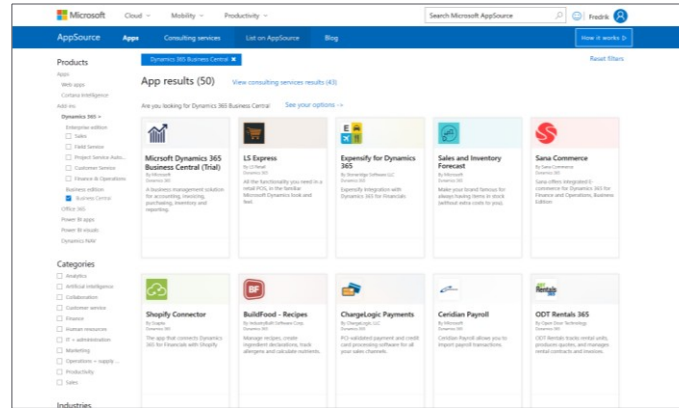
Microsoft Cloud Mobility Productivity Search Microsoft AppSource Fredrik

AppSource Apps Consulting services List on AppSource Blog How it works

Products
Apps
Web apps
Cortana Intelligence
Add-ins
Dynamics 365
Enterprise edition
Sales
Field Service
Project Service Auto...
Customer Service
Finance & Operations
Business edition
Business Central
Office 365
Power BI apps
Power BI visuals
Dynamics NAV

Categories
Analytics
Artificial intelligence
Collaboration
Customer service
Finance
Human resources
IT + administration
Marketing
Operations + supply...
Productivity
Sales

Industries

Dynamics 365 Business Central ✖

Reset filters

App results (50) View consulting services results (43)

Are you looking for Dynamics 365 Business Central See your options →

Microsoft Dynamics 365 Business Central (Trial)
By Microsoft
Dynamics 365
A business management solution for accounting, invoicing, purchasing, inventory and reporting.

LS Express
By LS Retail
Dynamics 365
All the functionality you need in a retail POS, in the familiar Microsoft Dynamics look and feel.

Expensify for Dynamics 365
By Stonebridge Software LLC
Dynamics 365
Expensify integration with Dynamics 365 for Financials

Sales and Inventory Forecast
By Microsoft
Dynamics 365
Make your brand famous for always having items in stock (without extra costs to you).

Sana Commerce
By Sana Commerce
Dynamics 365
Sana offers integrated E-commerce for Dynamics 365 for Finance and Operations, Business Edition

Shopify Connector
By Sogeti
Dynamics 365
The app that connects Dynamics 365 for Financials with Shopify

BuildFood - Recipes
By IndustryBuilt Software Corp.
Dynamics 365
Manage recipes, create ingredient declarations, track allergens and calculate nutrients.

ChargeLogic Payments
By ChargeLogic LLC
Dynamics 365
PCI-validated payment and credit card processing software for all your sales channels.

Ceridian Payroll
By Microsoft
Dynamics 365
Ceridian Payroll allows you to import payroll transactions.

ODT Rentals 365
By Open Door Technology
Dynamics 365
ODT Rentals tracks rental units, produces quotes, and manages rental contracts and invoices.